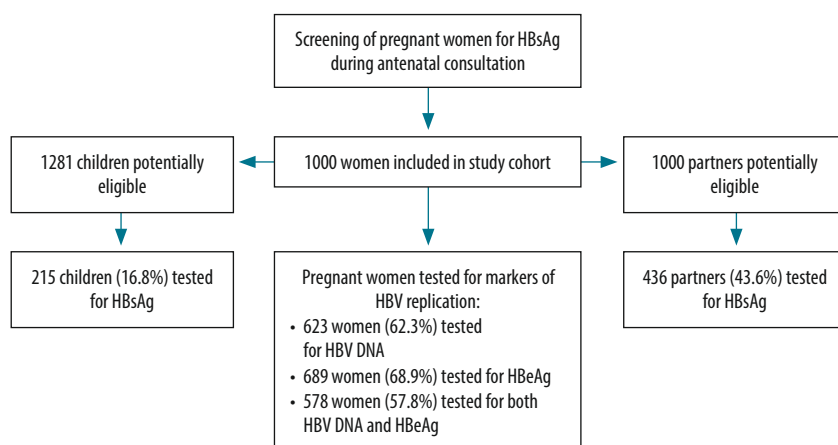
Screening of pregnant women for HBsAg during antenatal consultation

1281 children potentially eligible

1000 women included in study cohort

1000 partners potentially eligible

215 children (16.8%) tested for HBsAg

Pregnant women tested for markers of HBV replication:
• 623 women (62.3%) tested for HBV DNA
• 689 women (68.9%) tested for HBeAg
• 578 women (57.8%) tested for both HBV DNA and HBeAg

436 partners (43.6%) tested for HBsAg